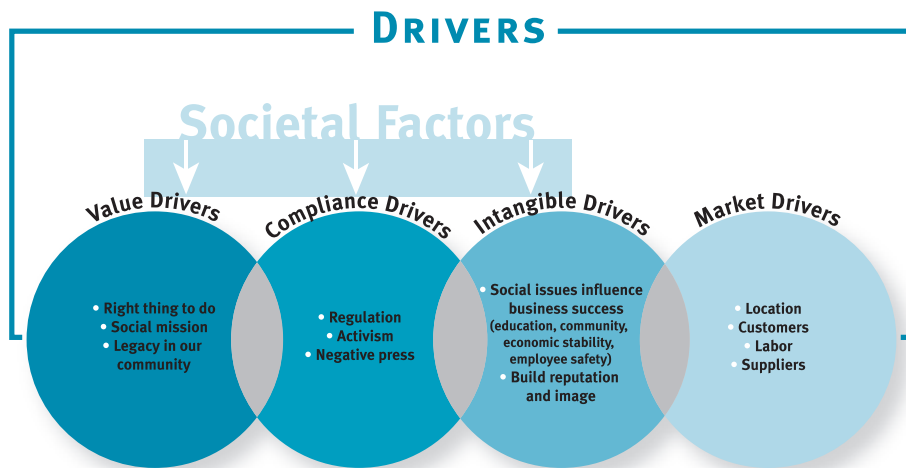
DRIVERS

Societal Factors

Value Drivers
• Right thing to do
• Social mission
• Legacy in our community

Compliance Drivers
• Regulation
• Activism
• Negative press

Intangible Drivers
• Social issues influence business success (education, community, economic stability, employee safety)
• Build reputation and image

Market Drivers
• Location
• Customers
• Labor
• Suppliers